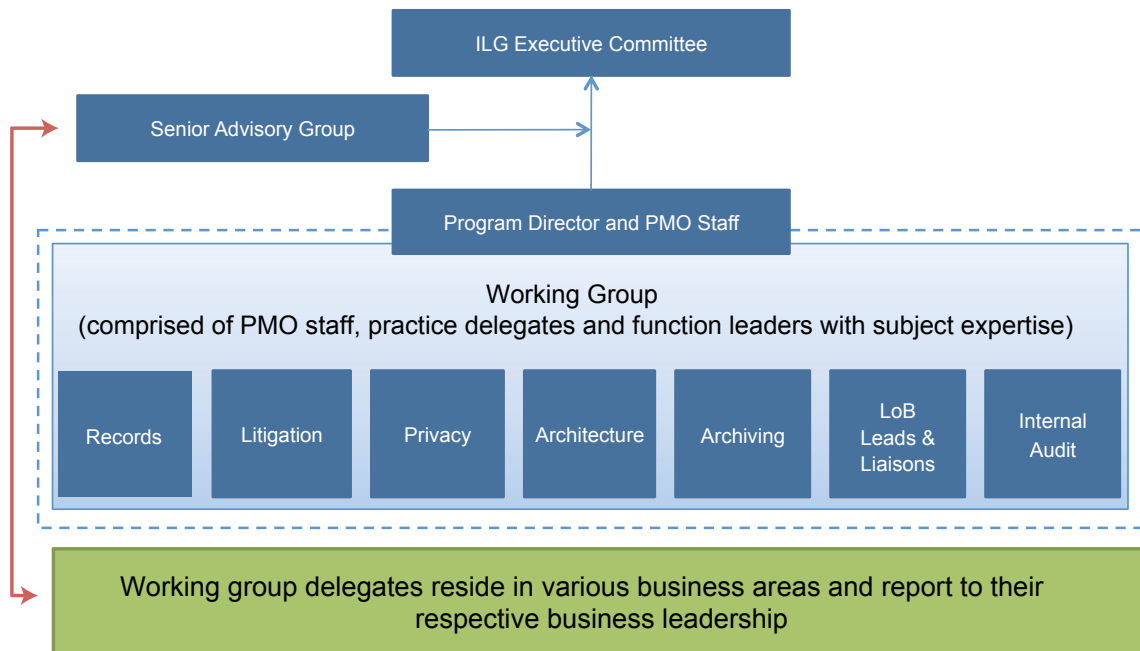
ILG Executive Committee

Senior Advisory Group

Program Director and PMO Staff

Working Group
(comprised of PMO staff, practice delegates and function leaders with subject expertise)

Records

Litigation

Privacy

Architecture

Archiving

LoB Leads & Liaisons

Internal Audit

Working group delegates reside in various business areas and report to their respective business leadership